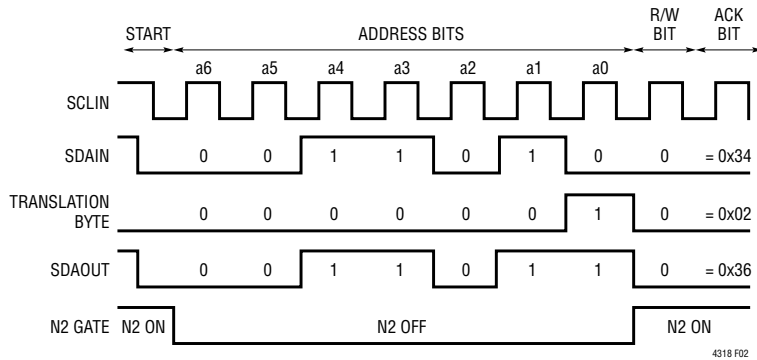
START

ADDRESS BITS

R/W BIT

ACK BIT

a6 a5 a4 a3 a2 a1 a0

SCLIN

SDAIN 0 0 1 1 0 1 0 0 = 0x34

TRANSLATION BYTE 0 0 0 0 0 0 1 0 = 0x02

SDAOUT 0 0 1 1 0 1 1 0 = 0x36

N2 GATE N2 ON N2 OFF N2 ON

4318 F02